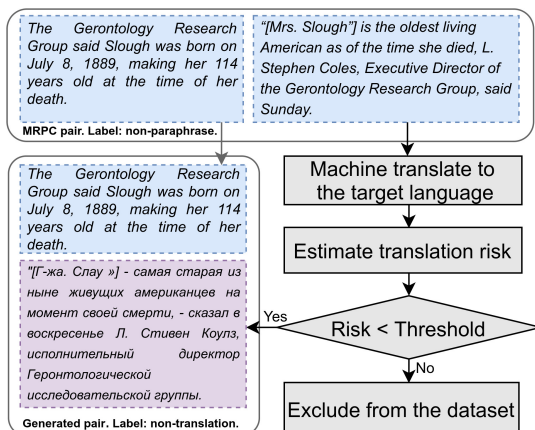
The Gerontology Research Group said Slough was born on July 8, 1889, making her 114 years old at the time of her death.

"[Mrs. Slough"] is the oldest living American as of the time she died, L. Stephen Coles, Executive Director of the Gerontology Research Group, said Sunday.

MRPC pair. Label: non-paraphrase.

The Gerontology Research Group said Slough was born on July 8, 1889, making her 114 years old at the time of her death.

"[Г-жа. Слау »] - самая старая из ныне живущих американцев на момент своей смерти, - сказал в воскресенье Л. Стивен Коулз, исполнительный директор Геронтологической исследовательской группы.

Generated pair. Label: non-translation.

Machine translate to the target language

Estimate translation risk

Risk < Threshold

Yes

No

Exclude from the dataset